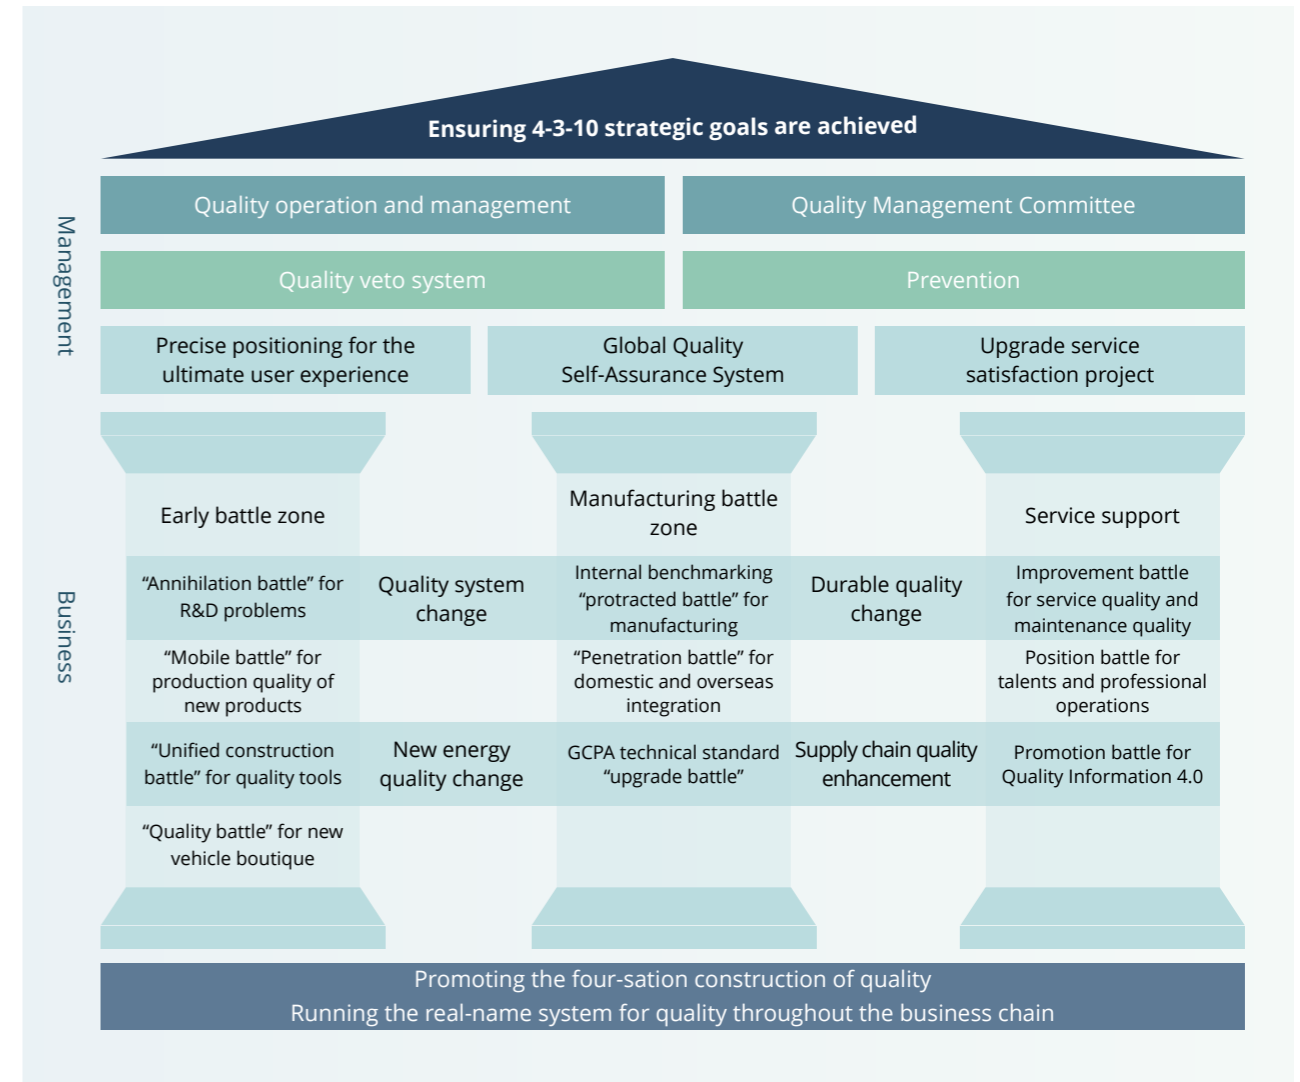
Ensuring 4-3-10 strategic goals are achieved

Management

Quality operation and management

Quality Management Committee

Quality veto system

Prevention

Precise positioning for the ultimate user experience

Global Quality Self-Assurance System

Upgrade service satisfaction project

Business

Early battle zone

Manufacturing battle zone

Service support

“Annihilation battle” for R&D problems

Quality system change

Internal benchmarking “protracted battle” for manufacturing

Durable quality change

Improvement battle for service quality and maintenance quality

“Mobile battle” for production quality of new products

“Penetration battle” for domestic and overseas integration

Position battle for talents and professional operations

“Unified construction battle” for quality tools

New energy quality change

GCPA technical standard “upgrade battle”

Supply chain quality enhancement

Promotion battle for Quality Information 4.0

“Quality battle” for new vehicle boutique

Promoting the four-sation construction of quality
Running the real-name system for quality throughout the business chain